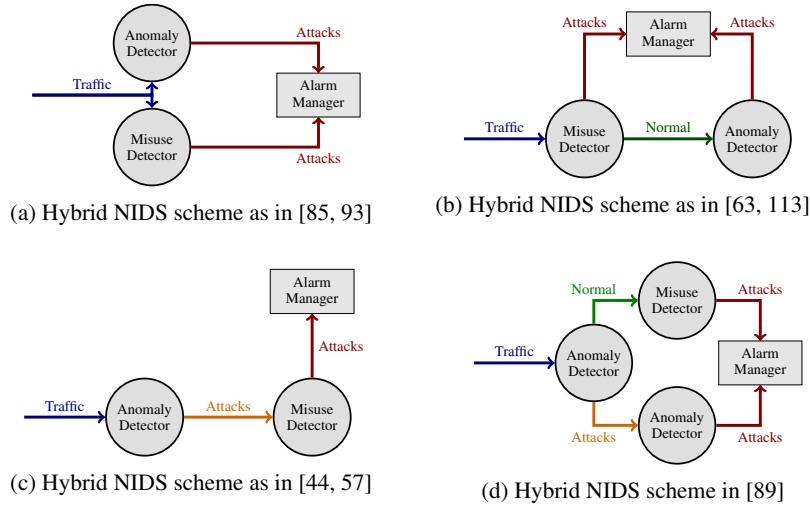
Anomaly Detector

Attacks

Traffic

Alarm Manager

Misuse Detector

Attacks

(a) Hybrid NIDS scheme as in [85, 93]

Attacks

Alarm Manager

Attacks

Traffic

Misuse Detector

Normal

Anomaly Detector

(b) Hybrid NIDS scheme as in [63, 113]

Alarm Manager

Attacks

Traffic

Anomaly Detector

Attacks

Misuse Detector

(c) Hybrid NIDS scheme as in [44, 57]

Normal

Misuse Detector

Attacks

Traffic

Anomaly Detector

Alarm Manager

Anomaly Detector

Attacks

Attacks

(d) Hybrid NIDS scheme in [89]